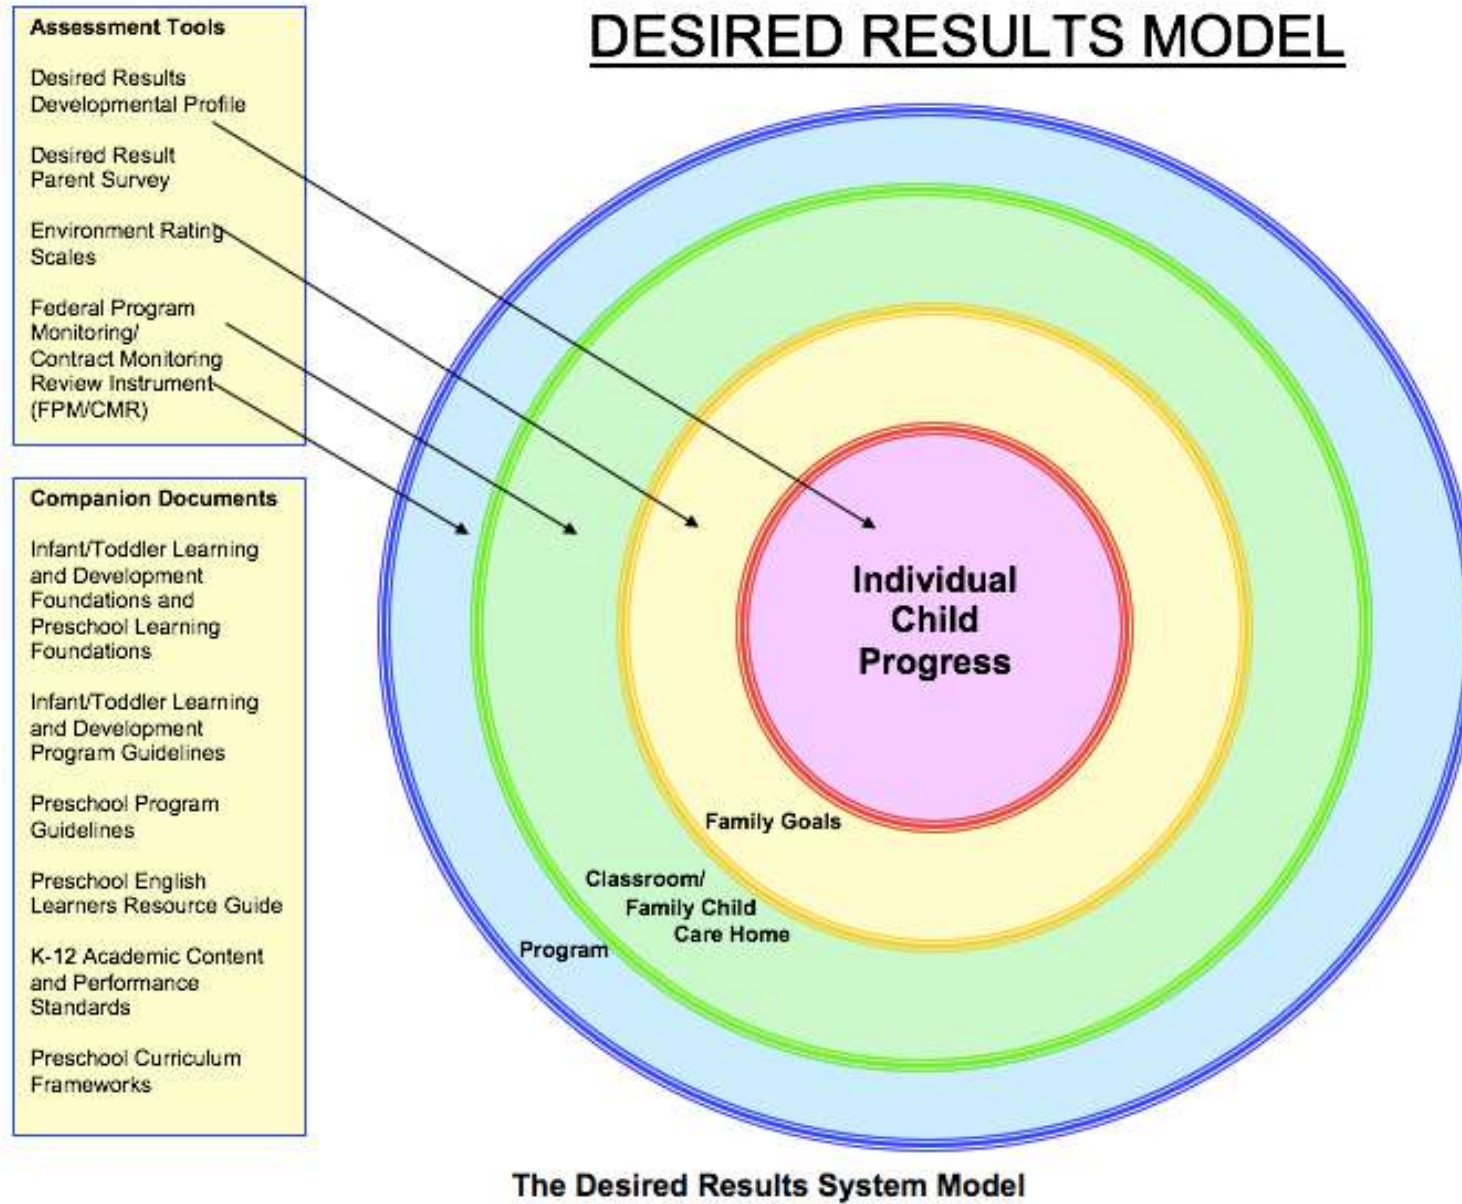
DESIRED RESULTS MODEL

Assessment Tools

Desired Results Developmental Profile

Desired Result Parent Survey

Environment Rating Scales

Federal Program Monitoring/ Contract Monitoring Review Instrument (FPM/CMR)

Companion Documents

Infant/Toddler Learning and Development Foundations and Preschool Learning Foundations

Infant/Toddler Learning and Development Program Guidelines

Preschool Program Guidelines

Preschool English Learners Resource Guide

K-12 Academic Content and Performance Standards

Preschool Curriculum Frameworks

Individual Child Progress

Family Goals

Classroom/ Family Child Care Home

Program

The Desired Results System Model